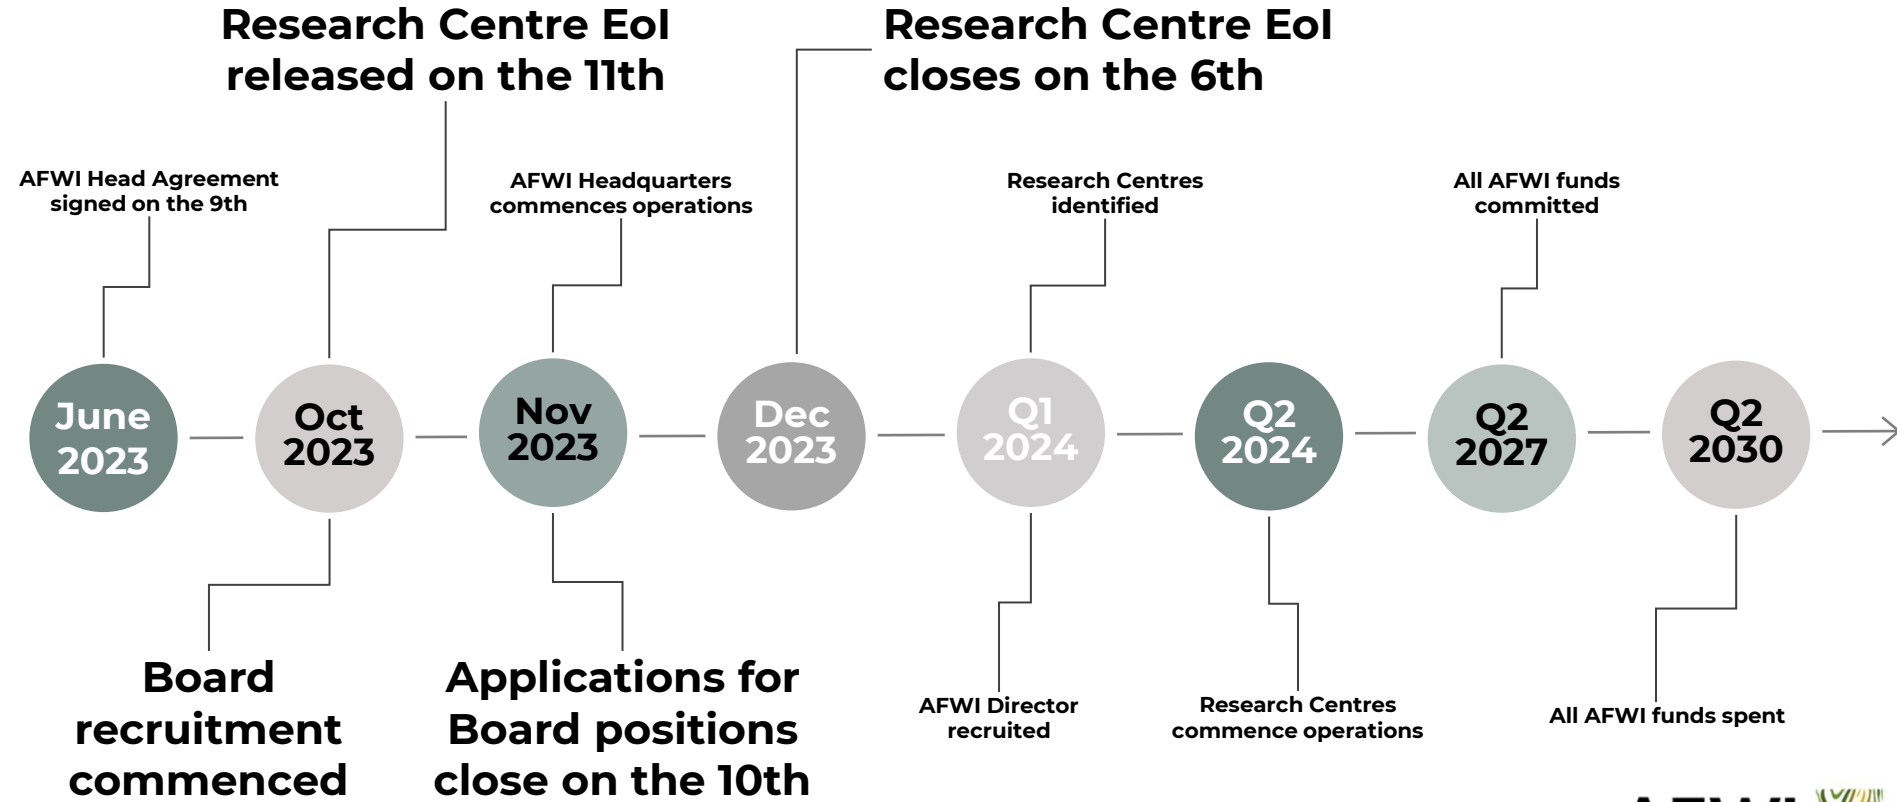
Research Centre EoI released on the 11th

Research Centre EoI closes on the 6th

AFWI Head Agreement signed on the 9th

AFWI Headquarters commences operations

Research Centres identified

All AFWI funds committed

June 2023

Oct 2023

Nov 2023

Dec 2023

Q1 2024

Q2 2024

Q2 2027

Q2 2030

Board recruitment commenced

Applications for Board positions close on the 10th

AFWI Director recruited

Research Centres commence operations

All AFWI funds spent

AFWI